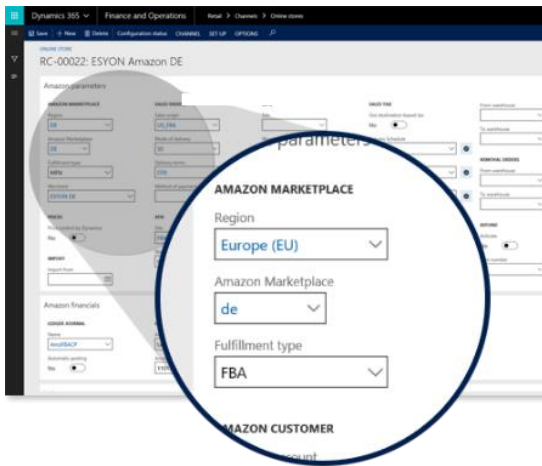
Dynamics 365 | Finance and Operations | Retail > Channels > Online stores

Save + New Delete Configuration status CHANNEL SET UP OPTIONS

ONLINE STORE

RC-00022: ESYON Amazon DE

Amazon parameters

AMAZON MARKETPLACE

Region

Amazon Marketplace

DE

Fulfillment type

MFN

Site name

ESYON DE

SALES ORDER

Mode of delivery

Delivery terms

PRICES

Price controlled by Dynamics

No

IMPORT

Import from

SALES TAX

Use destination-based tax

No

From warehouse

To warehouse

REMOVAL ORDERS

From warehouse

To warehouse

Amazon financials

LEDGER JOURNAL

Name

Automatic posting

No

parameters

AMAZON MARKETPLACE

Region

Europe (EU)

Amazon Marketplace

de

Fulfillment type

FBA

AMAZON CUSTOMER

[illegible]